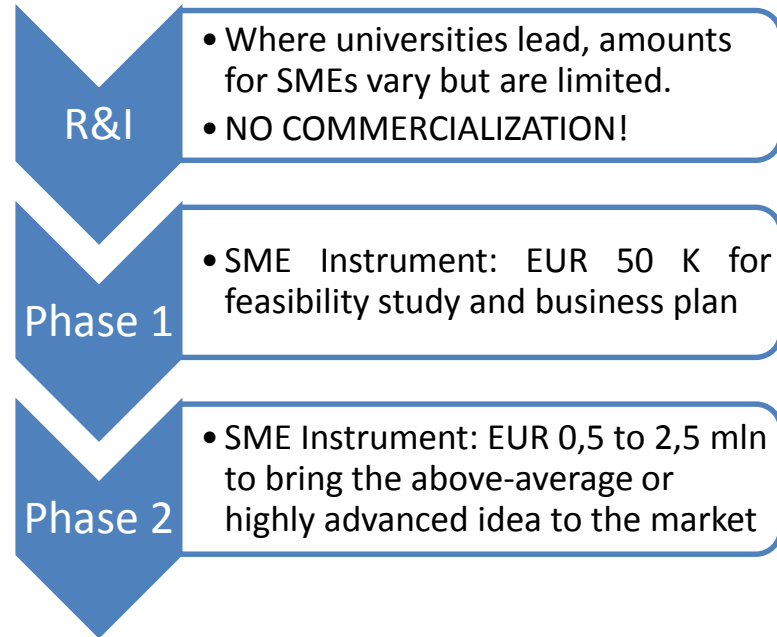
R&I

• Where universities lead, amounts for SMEs vary but are limited.
• NO COMMERCIALIZATION!

Phase 1

• SME Instrument: EUR 50 K for feasibility study and business plan

Phase 2

• SME Instrument: EUR 0,5 to 2,5 mln to bring the above-average or highly advanced idea to the market